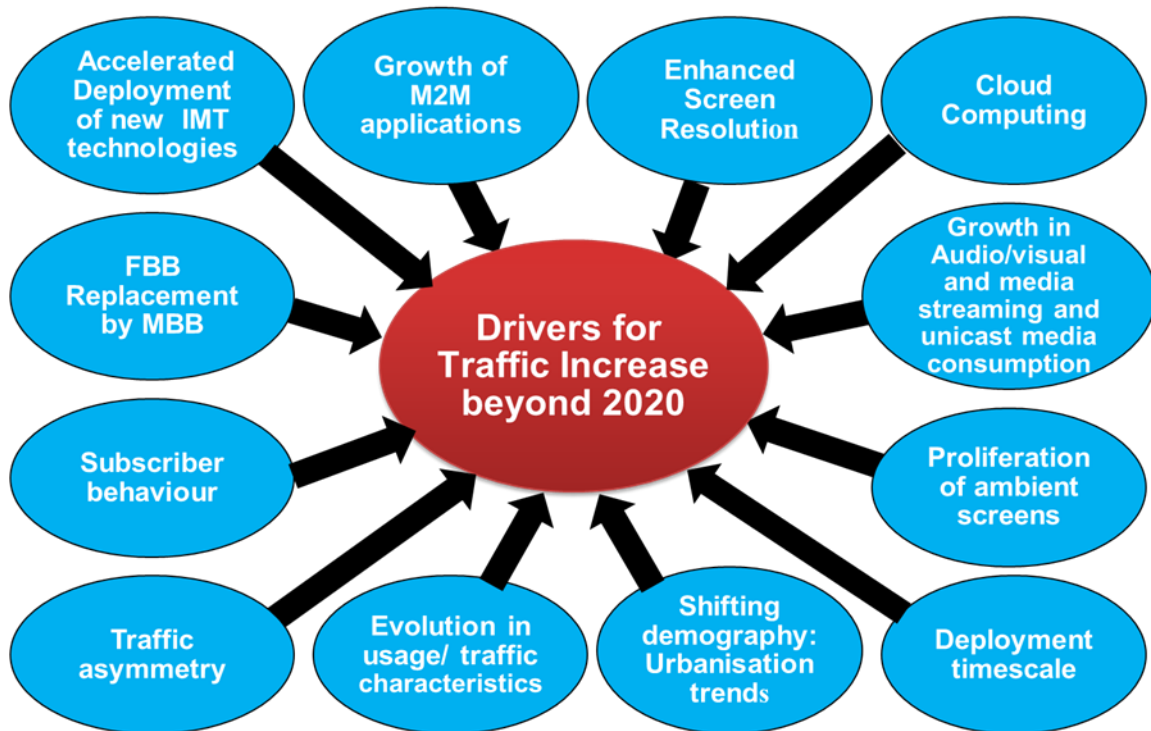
Accelerated Deployment of new IMT technologies

Growth of M2M applications

Enhanced Screen Resolution

Cloud Computing

FBB Replacement by MBB

Growth in Audio/visual and media streaming and unicast media consumption

Drivers for Traffic Increase beyond 2020

Subscriber behaviour

Proliferation of ambient screens

Traffic asymmetry

Evolution in usage/ traffic characteristics

Shifting demography: Urbanisation trends

Deployment timescale